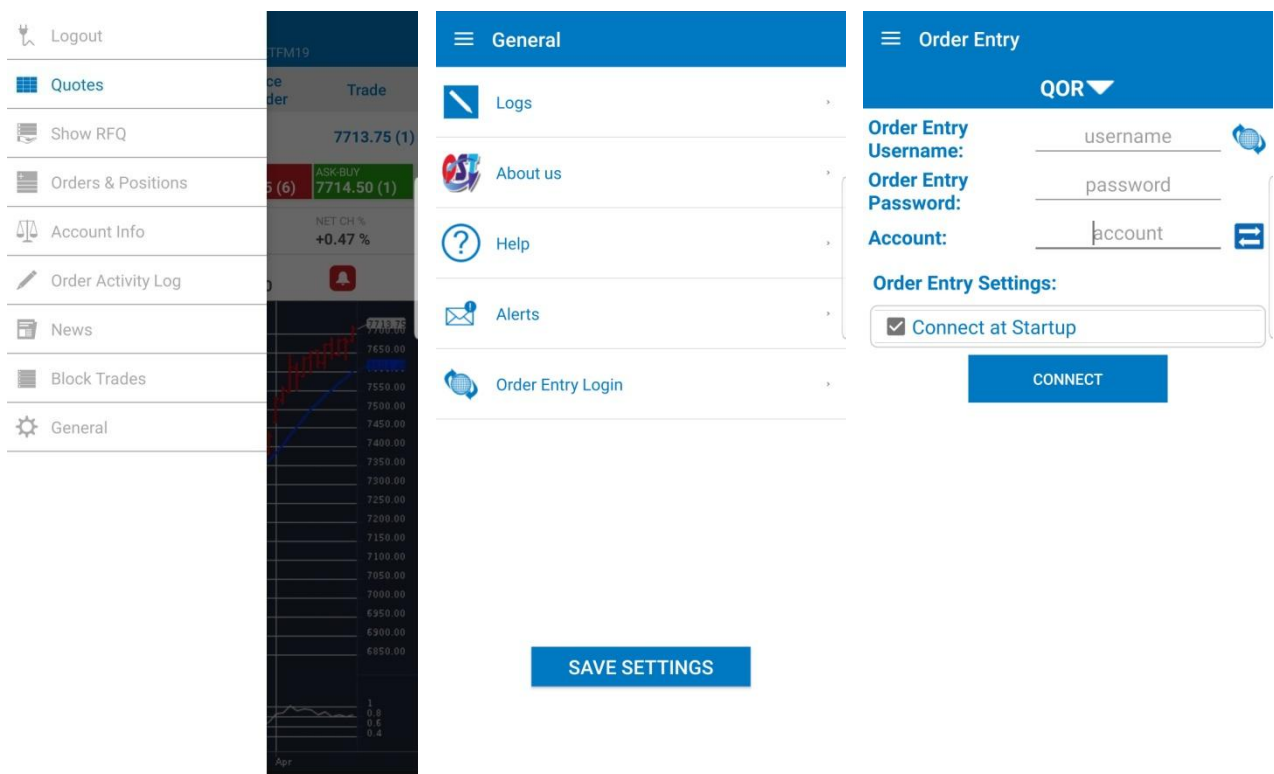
Logout
Quotes
Show RFQ
Orders & Positions
Account Info
Order Activity Log
News
Block Trades
General

TFM19
ce
der
Trade
7713.75 (1)
5 (6)
ASK-BUY
7714.50 (1)
NET CH %
+0.47 %
7713.75
7700.00
7650.00
7550.00
7500.00
7450.00
7400.00
7350.00
7300.00
7250.00
7200.00
7150.00
7100.00
7050.00
7000.00
6950.00
6900.00
6850.00
1
0.8
0.6
0.4
Apr

General
Logs
About us
Help
Alerts
Order Entry Login
SAVE SETTINGS

Order Entry
QOR
Order Entry Username:
username
Order Entry Password:
password
Account:
account
Order Entry Settings:
Connect at Startup
CONNECT